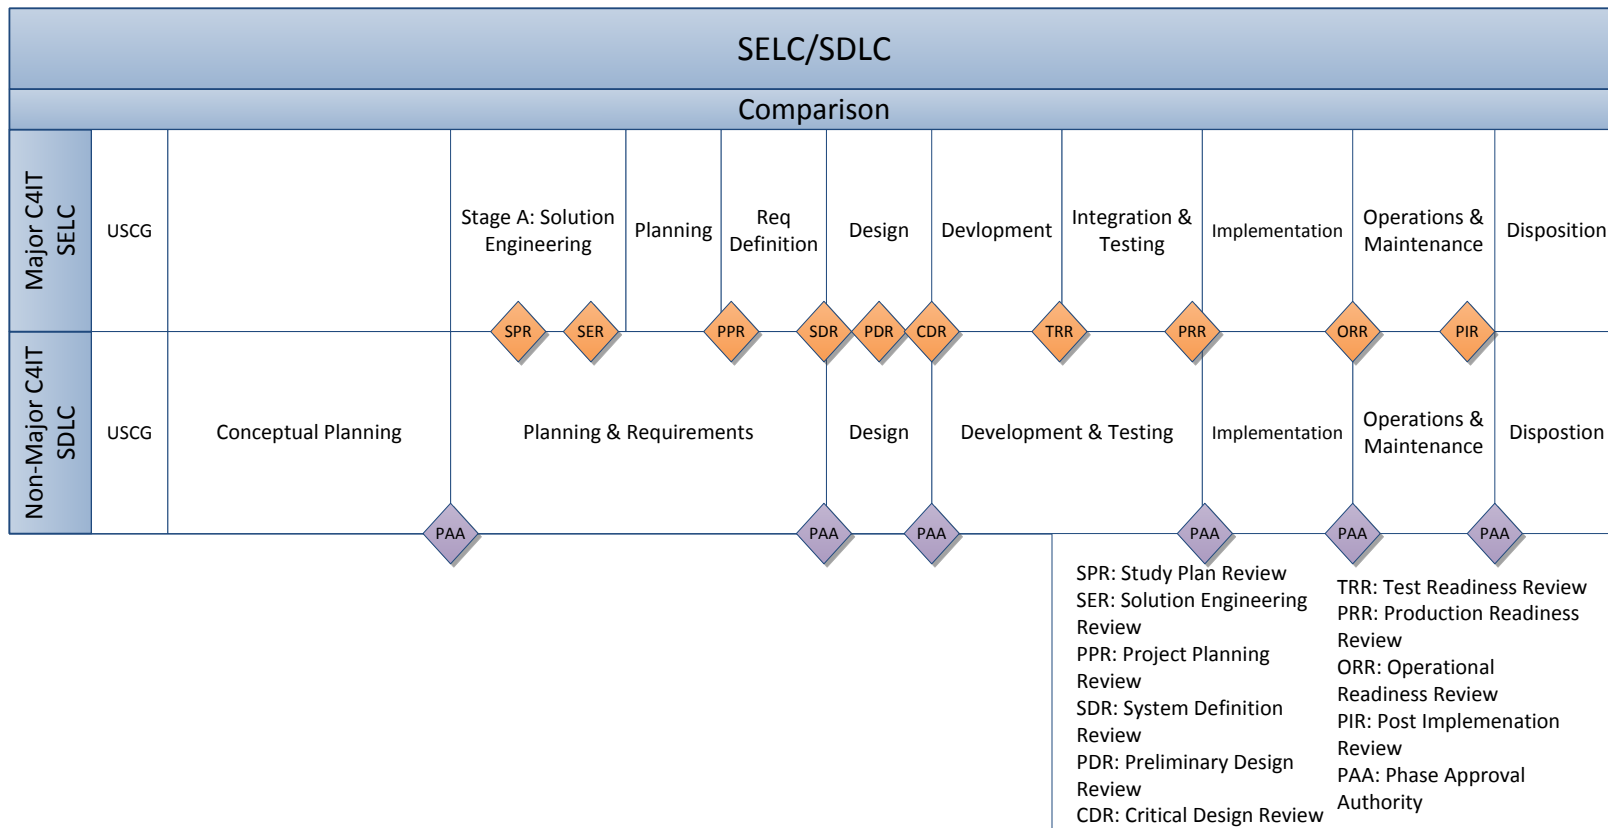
SELC/SDLC

Comparison

| Major C4IT SELC | USCG | | Stage A: Solution Engineering | Planning | Req Definition | Design | Devlopment | Integration & Testing | Implementation | Operations & Maintenance | Disposition |
|---|---|---|---|---|---|---|---|---|---|---|---|
| Non-Major C4IT SDLC | USCG | Conceptual Planning | Planning & Requirements | | | Design | Development & Testing | | Implementation | Operations & Maintenance | Dispostion |

SPR SER PPR SDR PDR CDR TRR PRR ORR PIR

PAA PAA PAA PAA PAA PAA

SPR: Study Plan Review
SER: Solution Engineering Review
PPR: Project Planning Review
SDR: System Definition Review
PDR: Preliminary Design Review
CDR: Critical Design Review

TRR: Test Readiness Review
PRR: Production Readiness Review
ORR: Operational Readiness Review
PIR: Post Implemenation Review
PAA: Phase Approval Authority